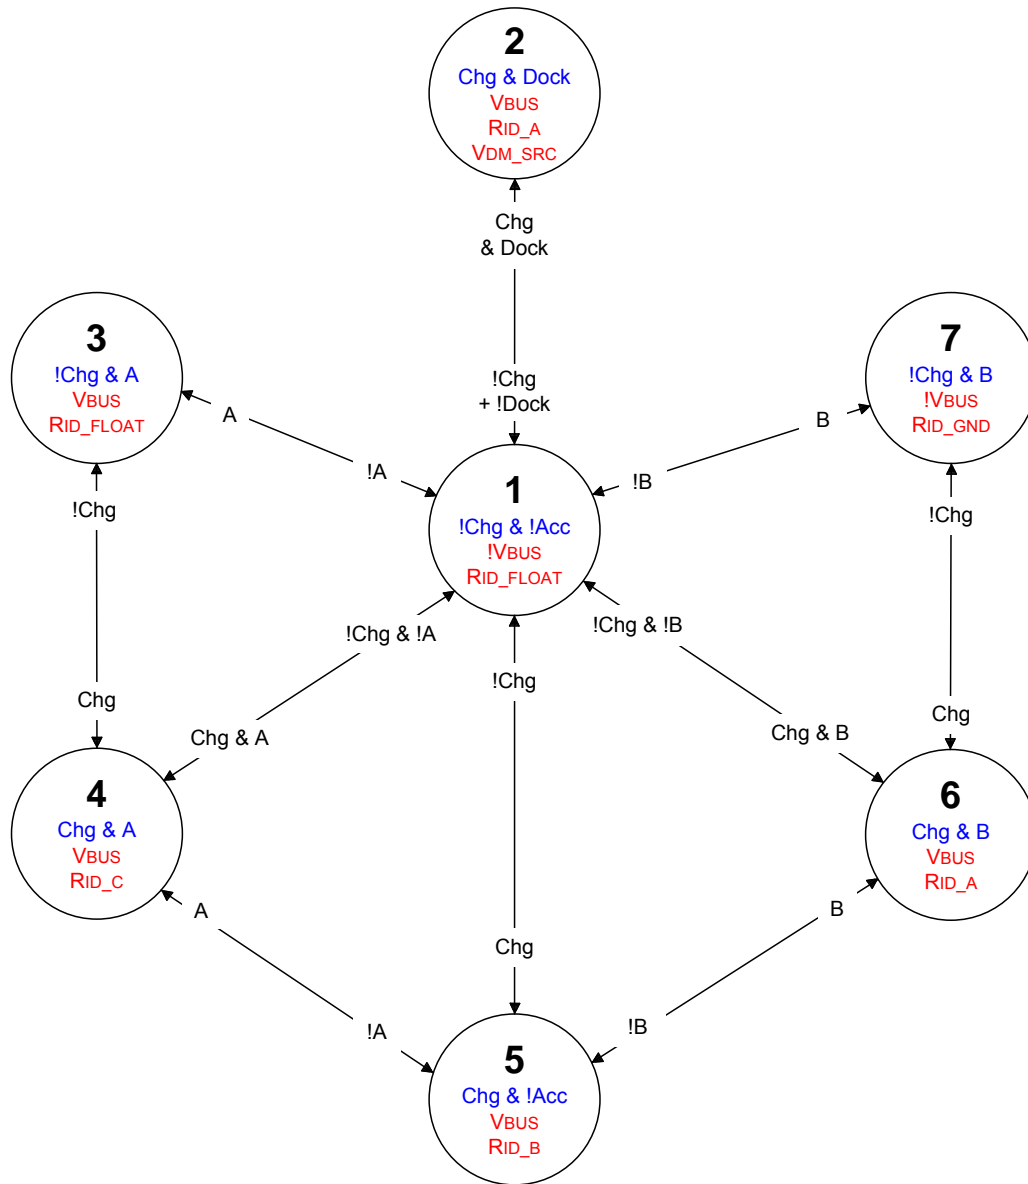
2
Chg & Dock
VBUS
RID_A
VDM_SRC

Chg
& Dock

!Chg
+ !Dock

3
!Chg & A
VBUS
RID_FLOAT

7
!Chg & B
!VBUS
RID_GND

A

!A

B

!B

1
!Chg & !Acc
!VBUS
RID_FLOAT

!Chg

!Chg

!Chg & !A

!Chg & !B

!Chg

Chg

Chg & A

Chg & B

Chg

4
Chg & A
VBUS
RID_C

6
Chg & B
VBUS
RID_A

A

B

Chg

!A

!B

5
Chg & !Acc
VBUS
RID_B